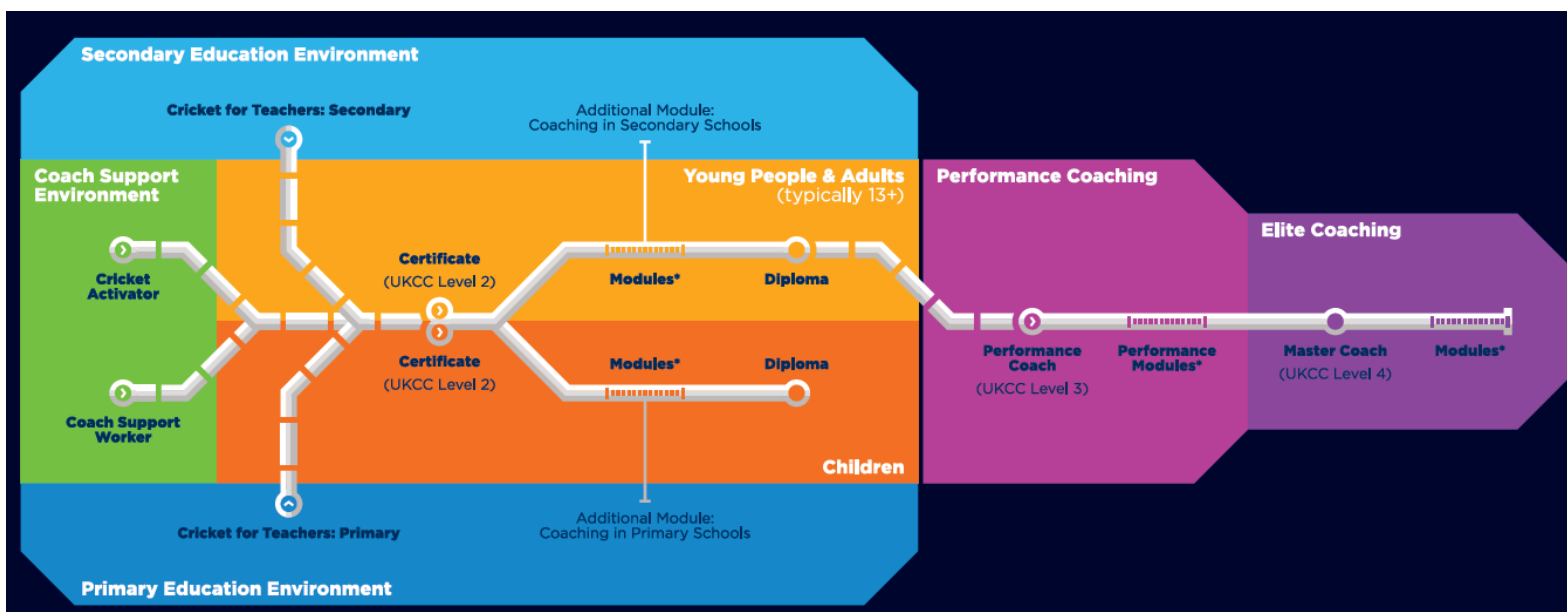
Secondary Education Environment

Cricket for Teachers: Secondary

Additional Module: Coaching in Secondary Schools

Coach Support Environment

Young People & Adults (typically 13+)

Performance Coaching

Elite Coaching

Cricket Activator

Certificate (UKCC Level 2)

Modules*

Diploma

Certificate (UKCC Level 2)

Modules*

Diploma

Performance Coach (UKCC Level 3)

Performance Modules*

Master Coach (UKCC Level 4)

Modules*

Coach Support Worker

Children

Cricket for Teachers: Primary

Additional Module: Coaching in Primary Schools

Primary Education Environment